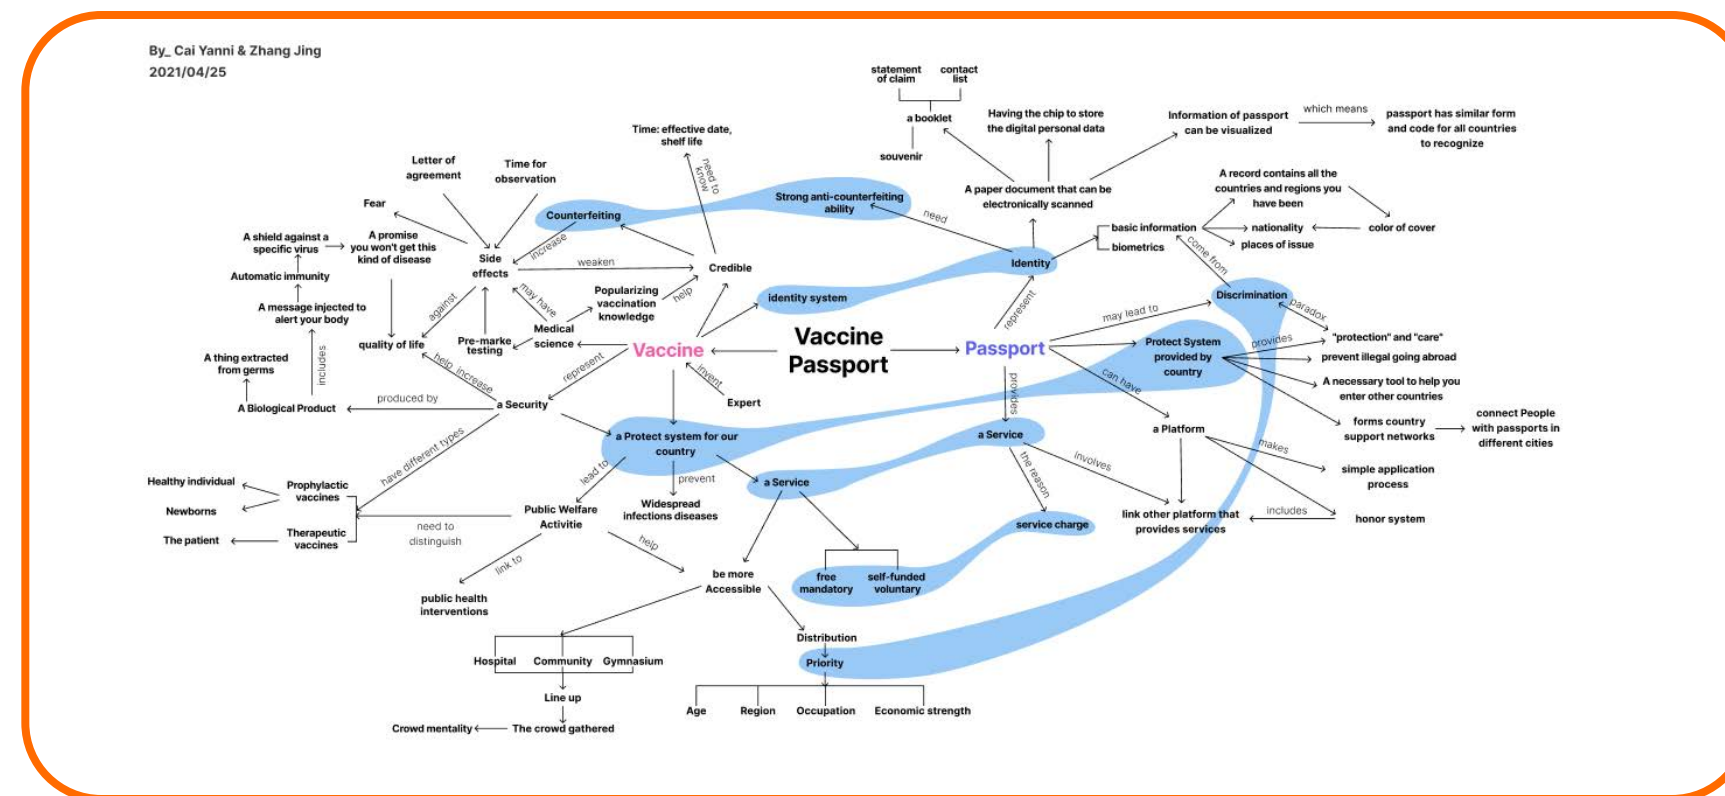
By_ Cai Yanni & Zhang Jing
2021/04/25

Vaccine Passport

Vaccine
Passport

statement of claim
contact list
a booklet
souvenir
Having the chip to store the digital personal data
Information of passport can be visualized
which means
passport has similar form and code for all countries to recognize
A paper document that can be electronically scanned
A record contains all the countries and regions you have been
nationality
color of cover
places of issue
basic information
biometrics
come from
Identity
need
Strong anti-counterfeiting ability
Time: effective date, shelf life
need to know
Counterfeiting
increase
weaken
Credible
Letter of agreement
Time for observation
Fear
A shield against a specific virus
A promise you won't get this kind of disease
Side effects
Automatic immunity
A message injected to alert your body
against
quality of life
may have
Medical science
Popularizing vaccination knowledge
help
identity system
represent
Discrimination
paradox
may lead to
Protect System provided by country
provides
"protection" and "care"
prevent illegal going abroad
A necessary tool to help you enter other countries
forms country support networks
connect People with passports in different cities
can have
a Platform
makes
simple application process
honor system
includes
link other platform that provides services
provides
a Service
involves
the reason
service charge
Pre-marke testing
A thing extracted from germs
includes
A Biological Product
produced by
help increase
a Security
represent
invent
Expert
a Protect system for our country
prevent
Widespread infections diseases
lead to
Public Welfare Activitie
a Service
have different types
Healthy individual
Prophylactic vaccines
Newborns
The patient
Therapeutic vaccines
need to distinguish
link to
public health interventions
help
be more Accessible
free mandatory
self-funded voluntary
Hospital
Community
Gymnasium
Line up
The crowd gathered
Crowd mentality
Distribution
Priority
Age
Region
Occupation
Economic strength